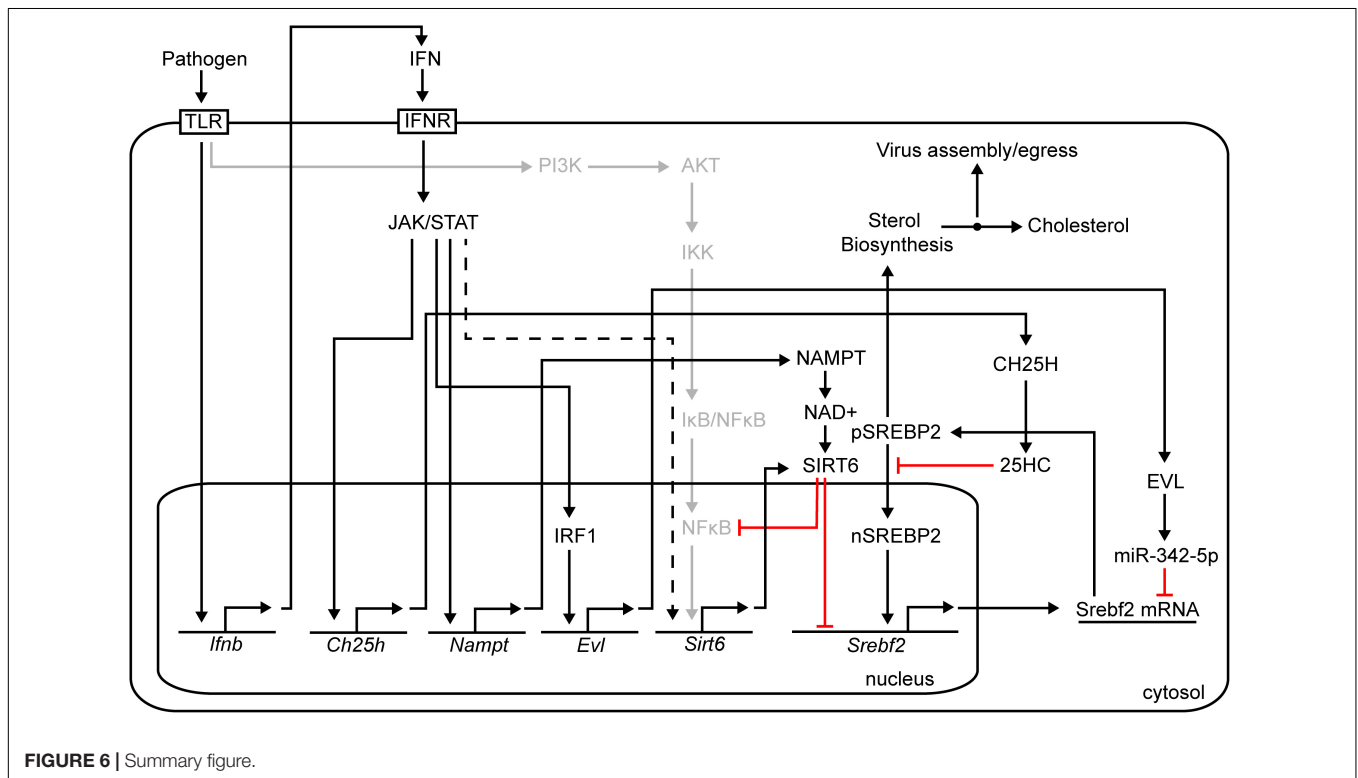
Pathogen
IFN
TLR
IFNR
PI3K
AKT
Virus assembly/egress
Sterol Biosynthesis
Cholesterol
JAK/STAT
IKK
CH25H
NAMPT
NAD+
IκB/NFκB
pSREBP2
SIRT6
25HC
EVL
IRF1
NFκB
nSREBP2
miR-342-5p
Srebf2 mRNA
*Ifnb*
*Ch25h*
*Nampt*
*Evl*
*Sirt6*
*Srebf2*
nucleus
cytosol

**FIGURE 6 |** Summary figure.